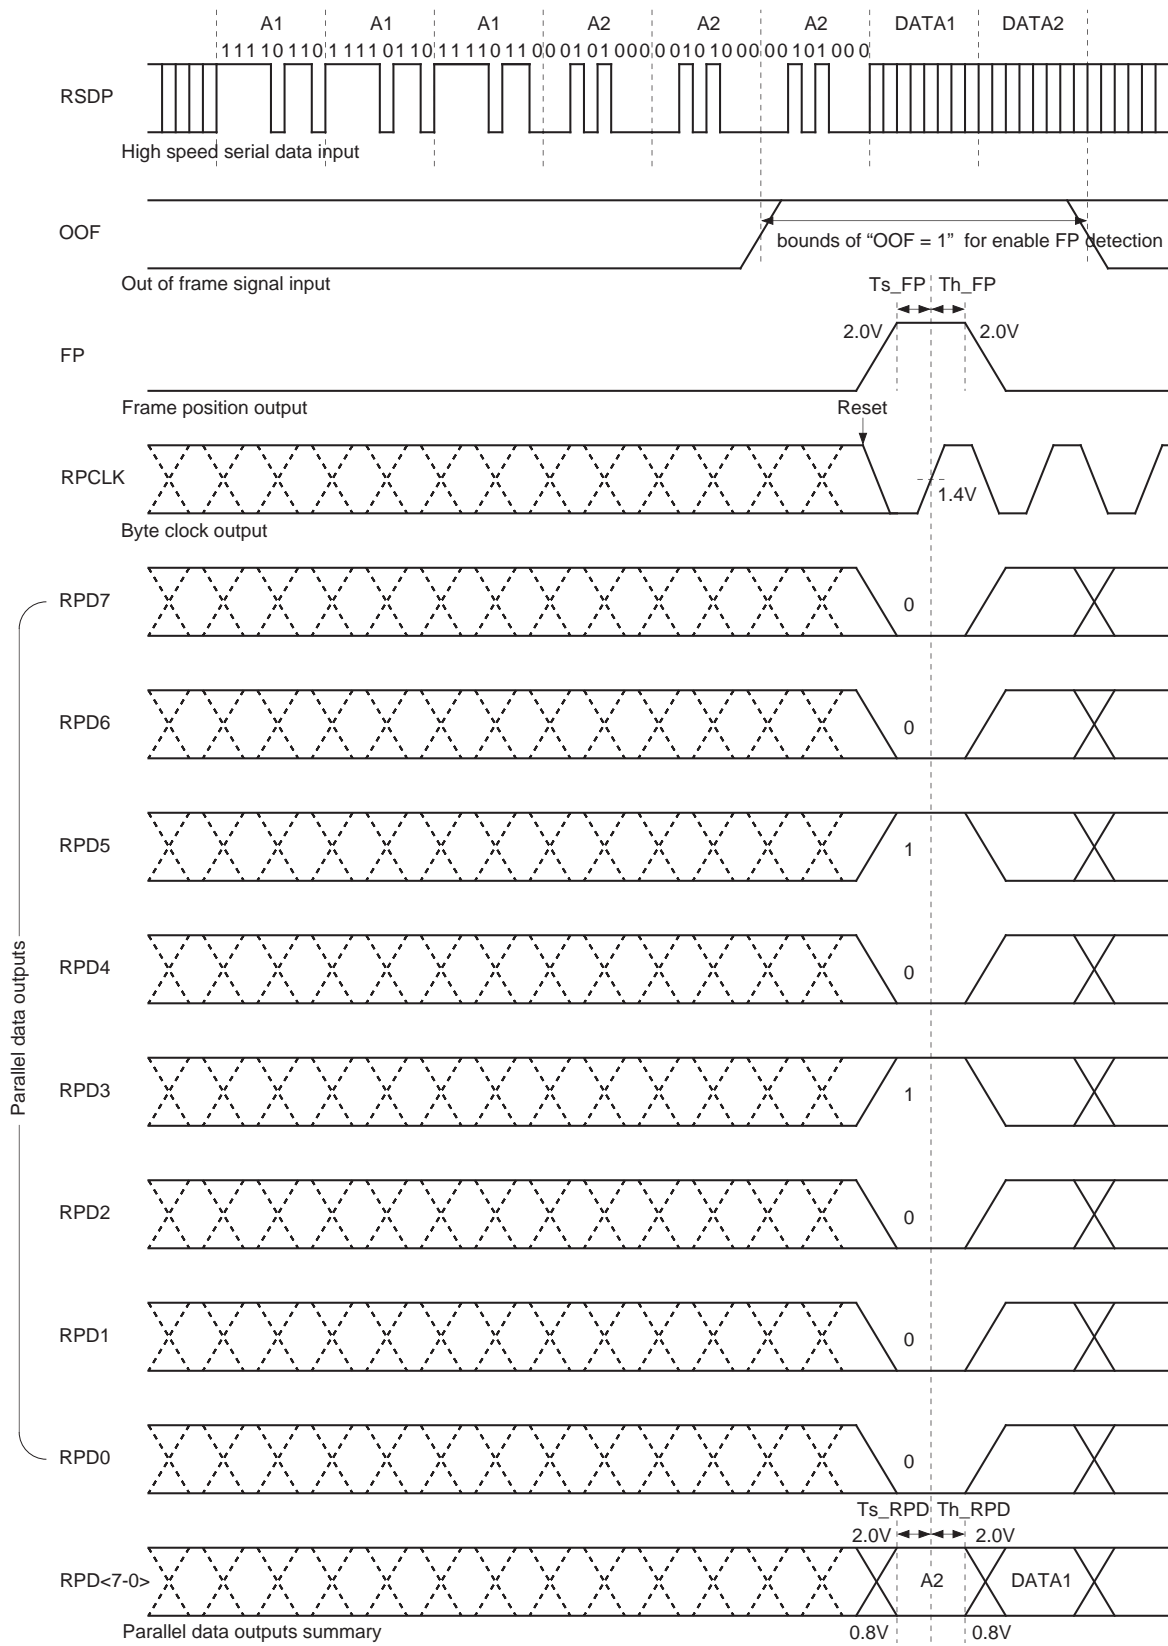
A1 A1 A1 A2 A2 A2 DATA1 DATA2

1 1 1 1 0 1 1 0 1 1 1 1 0 1 1 0 1 1 1 1 0 1 1 0 0 0 1 0 1 0 0 0 0 0 1 0 1 0 0 0 0 0 1 0 1 0 0 0

RSDP

High speed serial data input

OOF

bounds of "OOF = 1" for enable FP detection

Out of frame signal input

Ts_FP Th_FP

FP

2.0V 2.0V

Frame position output

Reset

RPCLK

1.4V

Byte clock output

Parallel data outputs

RPD7 0

RPD6 0

RPD5 1

RPD4 0

RPD3 1

RPD2 0

RPD1 0

RPD0 0

Ts_RPD Th_RPD

2.0V 2.0V

RPD<7-0> A2 DATA1

Parallel data outputs summary

0.8V 0.8V